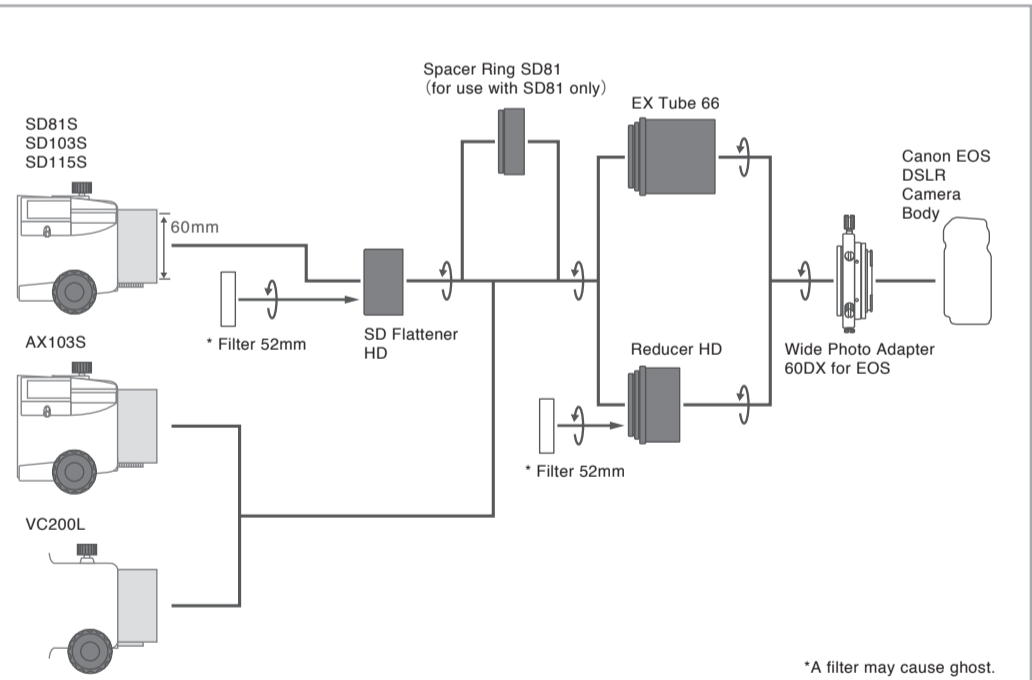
SD81S
SD103S
SD115S

60mm

AX103S

VC200L

* Filter 52mm

Spacer Ring SD81
(for use with SD81 only)

SD Flattener HD

EX Tube 66

Reducer HD

* Filter 52mm

Canon EOS DSLR Camera Body

Wide Photo Adapter 60DX for EOS

*A filter may cause ghost.